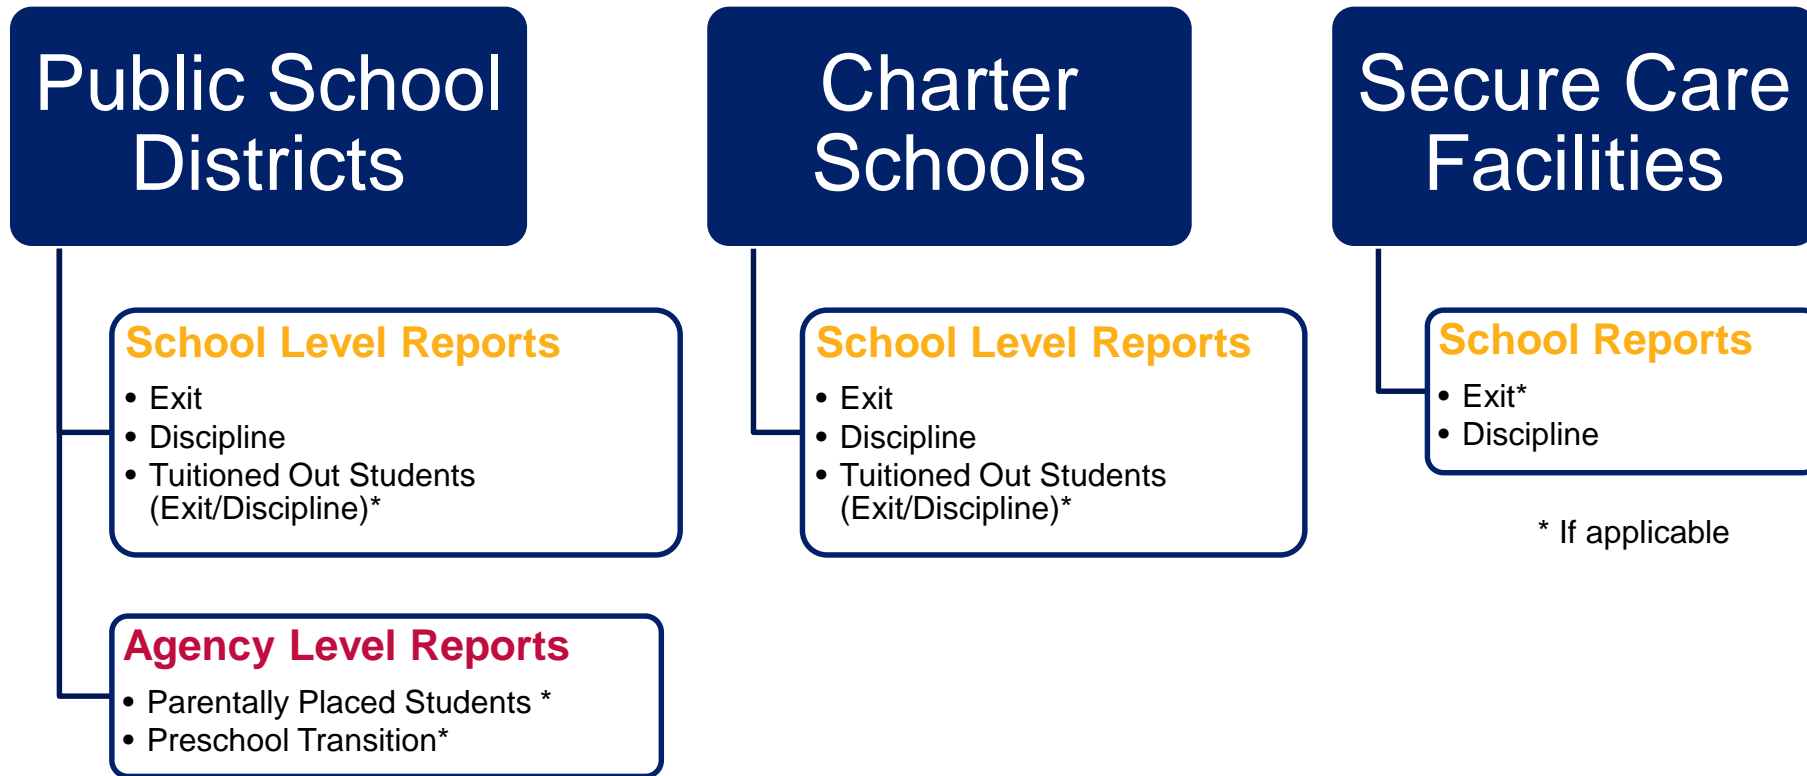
Public School Districts

School Level Reports
• Exit
• Discipline
• Tuitioned Out Students (Exit/Discipline)*

Agency Level Reports
• Parentally Placed Students *
• Preschool Transition*

Charter Schools

School Level Reports
• Exit
• Discipline
• Tuitioned Out Students (Exit/Discipline)*

Secure Care Facilities

School Reports
• Exit*
• Discipline

* If applicable